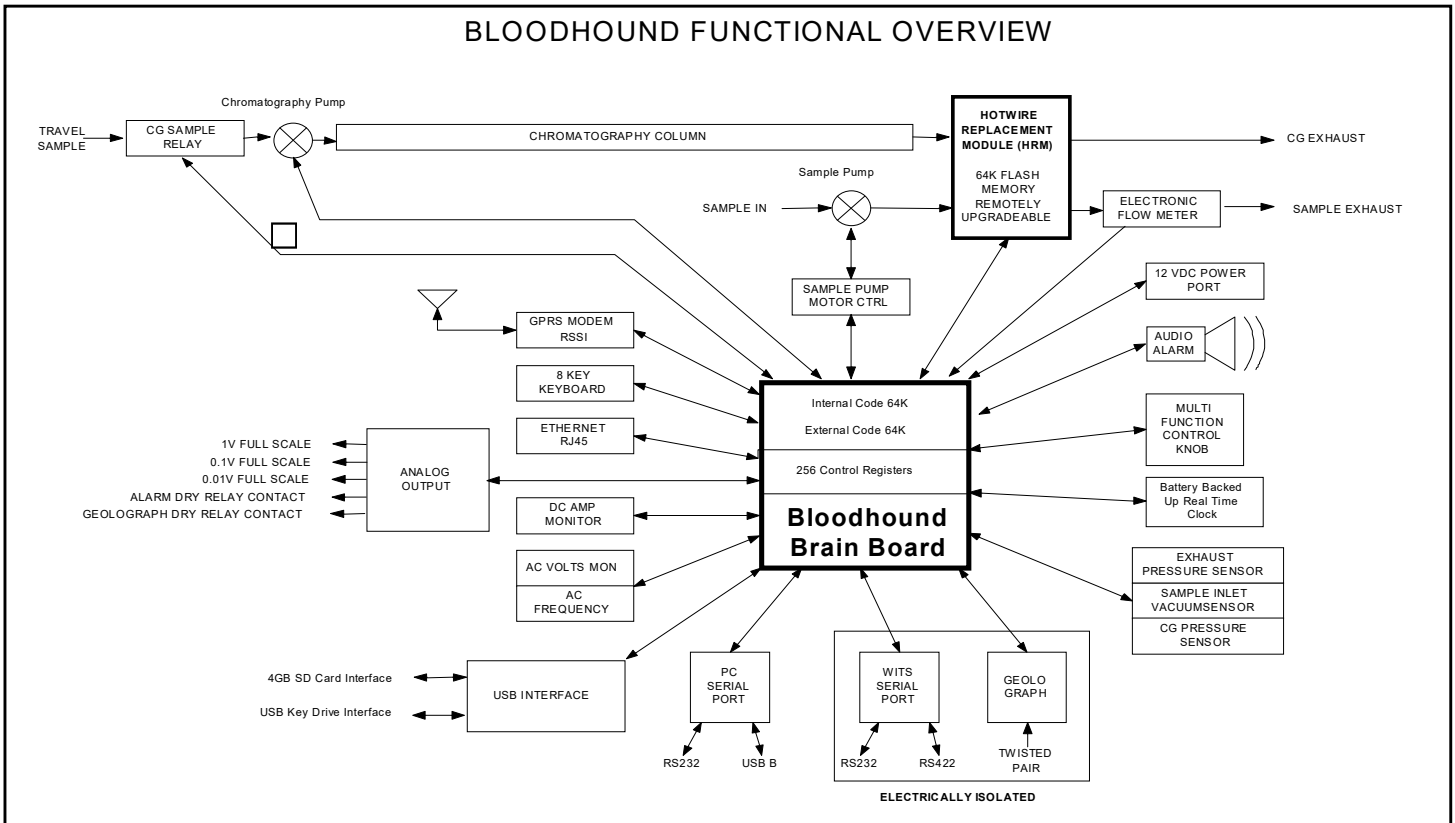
BLOODHOUND FUNCTIONAL OVERVIEW

Chromatography Pump

TRAVEL SAMPLE

CG SAMPLE RELAY

CHROMATOGRAPHY COLUMN

HOTWIRE REPLACEMENT MODULE (HRM)

64K FLASH MEMORY REMOTELY UPGRADEABLE

CG EXHAUST

Sample Pump

SAMPLE IN

ELECTRONIC FLOW METER

SAMPLE EXHAUST

SAMPLE PUMP MOTOR CTRL

12 VDC POWER PORT

GPRS MODEM RSSI

AUDIO ALARM

8 KEY KEYBOARD

Internal Code 64K

External Code 64K

256 Control Registers

Bloodhound Brain Board

ETHERNET RJ45

MULTI FUNCTION CONTROL KNOB

1V FULL SCALE
0.1V FULL SCALE
0.01V FULL SCALE
ALARM DRY RELAY CONTACT
GEOLOGRAPH DRY RELAY CONTACT

ANALOG OUTPUT

DC AMP MONITOR

Battery Backed Up Real Time Clock

AC VOLTS MON

AC FREQUENCY

EXHAUST PRESSURE SENSOR

SAMPLE INLET VACUUMSENSOR

CG PRESSURE SENSOR

4GB SD Card Interface

USB Key Drive Interface

USB INTERFACE

PC SERIAL PORT

RS232

USB B

WITS SERIAL PORT

RS232

RS422

GEOLO GRAPH

TWISTED PAIR

ELECTRICALLY ISOLATED